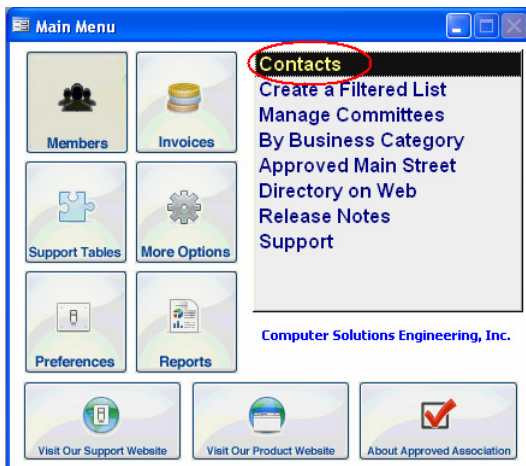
Main Menu

Members
Invoices
Support Tables
More Options
Preferences
Reports

Contacts
Create a Filtered List
Manage Committees
By Business Category
Approved Main Street
Directory on Web
Release Notes
Support

Computer Solutions Engineering, Inc.

Visit Our Support Website
Visit Our Product Website
About Approved Association